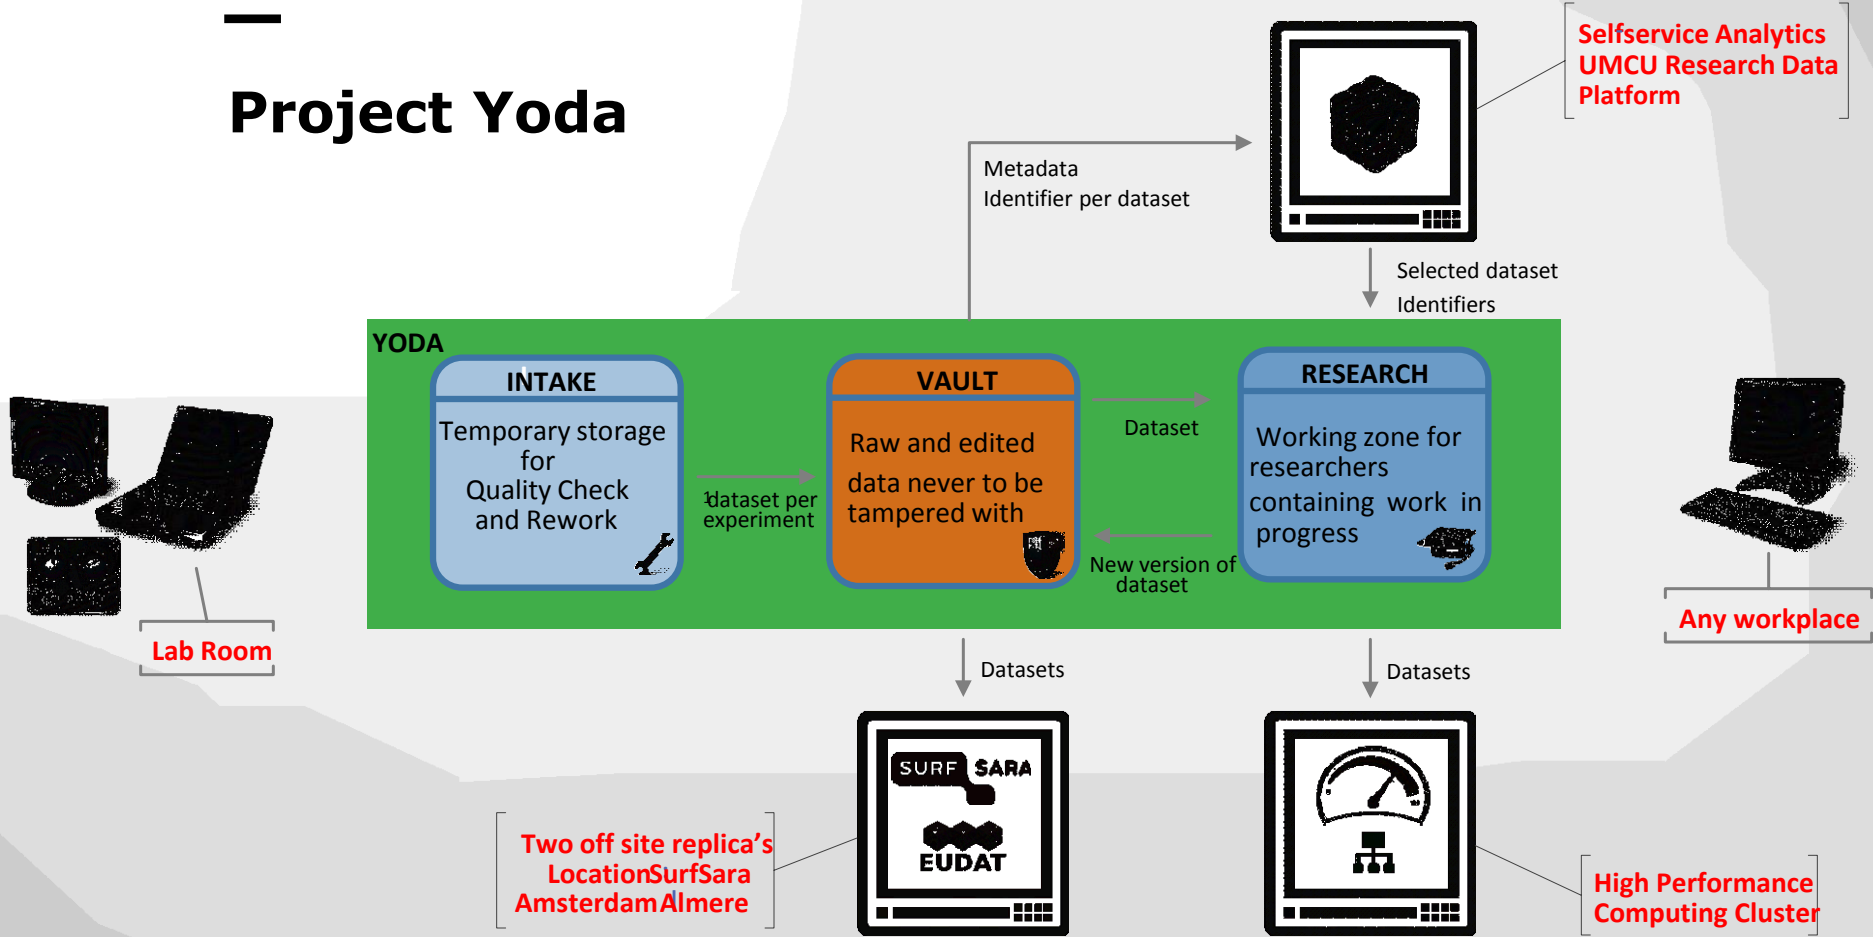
Project Yoda

Selfservice Analytics UMCU Research Data Platform

Metadata
Identifier per dataset

Selected dataset
Identifiers

YODA

INTAKE
Temporary storage for Quality Check and Rework

1dataset per experiment

VAULT
Raw and edited data never to be tampered with

Dataset

New version of dataset

RESEARCH
Working zone for researchers containing work in progress

Lab Room

Any workplace

Datasets

Datasets

SURF SARA
EUDAT

Two off site replica's LocationSurfSara AmsterdamAlmere

High Performance Computing Cluster